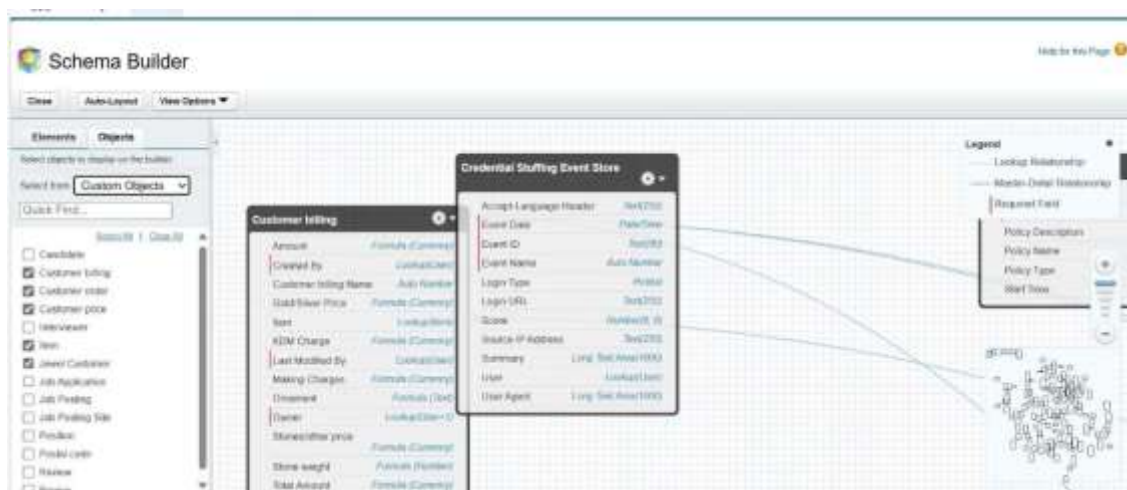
Schema Builder

Help for this Page

Close | Auto-Layout | View Options ▼

Elements | Objects

Select objects to display on the builder

Select from Custom Objects

Quick Find...

Select All | Clear All

☐ Candidate
☑ Customer billing
☑ Customer order
☑ Customer price
☐ Interviewer
☑ Item
☑ Jewel Customer
☐ Job Application
☐ Job Posting
☐ Job Posting Site
☐ Position
☐ Position code
☐ Review
☐ Review

Customer billing

| | |
|---|---|
| Amount | Formula (Currency) |
| Created By | Lookup(User) |
| Customer billing Name | Auto Number |
| Gold/Silver Price | Formula (Currency) |
| Item | Lookup(Item) |
| KDM Charge | Formula (Currency) |
| Last Modified By | Lookup(User) |
| Making Charges | Formula (Currency) |
| Ornament | Formula (Text) |
| Owner | Lookup(User,Q) |
| Stones/other price | Formula (Currency) |
| Stone weight | Formula (Number) |
| Total Amount | Formula (Currency) |

Credential Stuffing Event Store

| | |
|---|---|
| Accept-Language Header | Text(255) |
| Event Date | Date/Time |
| Event ID | Text(255) |
| Event Name | Auto Number |
| Login Type | Picklist |
| Login URL | Text(255) |
| Score | Number(8, 8) |
| Source IP Address | Text(255) |
| Summary | Long Text Area(1000) |
| User | Lookup(User) |
| User Agent | Long Text Area(1000) |

Legend
Lookup Relationship
Master-Detail Relationship
Required Field

Policy Description
Policy Name
Policy Type
Start Date